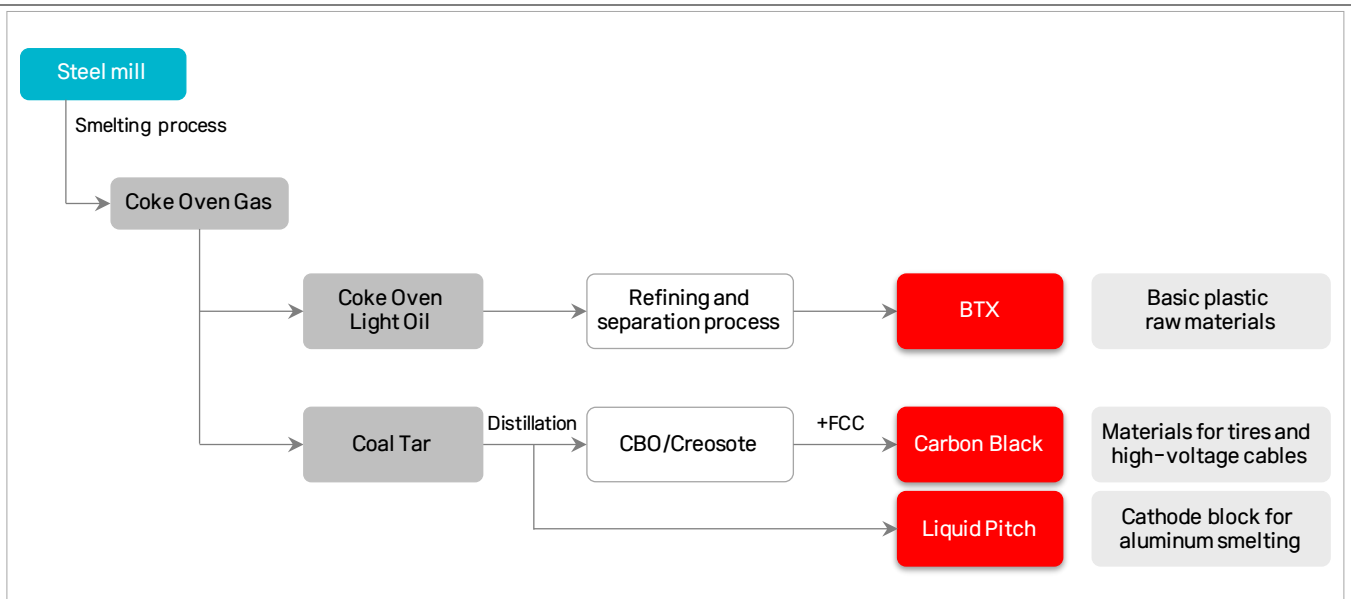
Steel mill

Smelting process

Coke Oven Gas

Coke Oven Light Oil

Refining and separation process

BTX

Basic plastic raw materials

Coal Tar

Distillation

CBO/Creosote

+FCC

Carbon Black

Materials for tires and high-voltage cables

Liquid Pitch

Cathode block for aluminum smelting